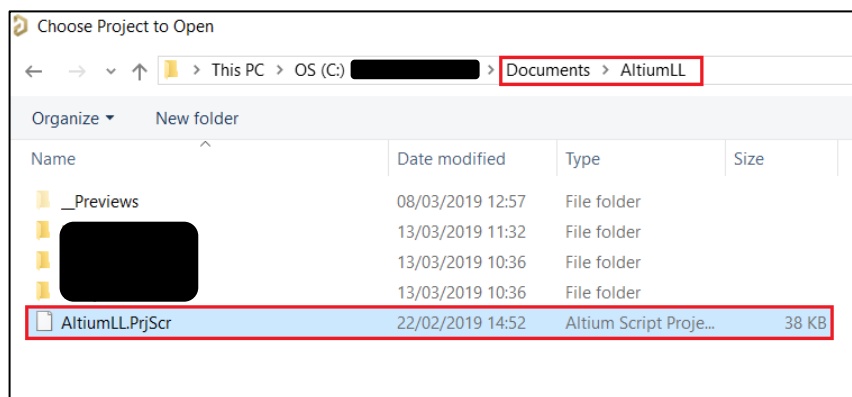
Choose Project to Open

This PC > OS (C:) > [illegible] > Documents > AltiumLL

Organize ▾ New folder

| Name | Date modified | Type | Size |
|---|---|---|---|
| __Previews | 08/03/2019 12:57 | File folder | |
| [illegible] | 13/03/2019 11:32 | File folder | |
| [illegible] | 13/03/2019 10:36 | File folder | |
| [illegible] | 13/03/2019 10:36 | File folder | |
| AltiumLL.PrjScr | 22/02/2019 14:52 | Altium Script Proje... | 38 KB |